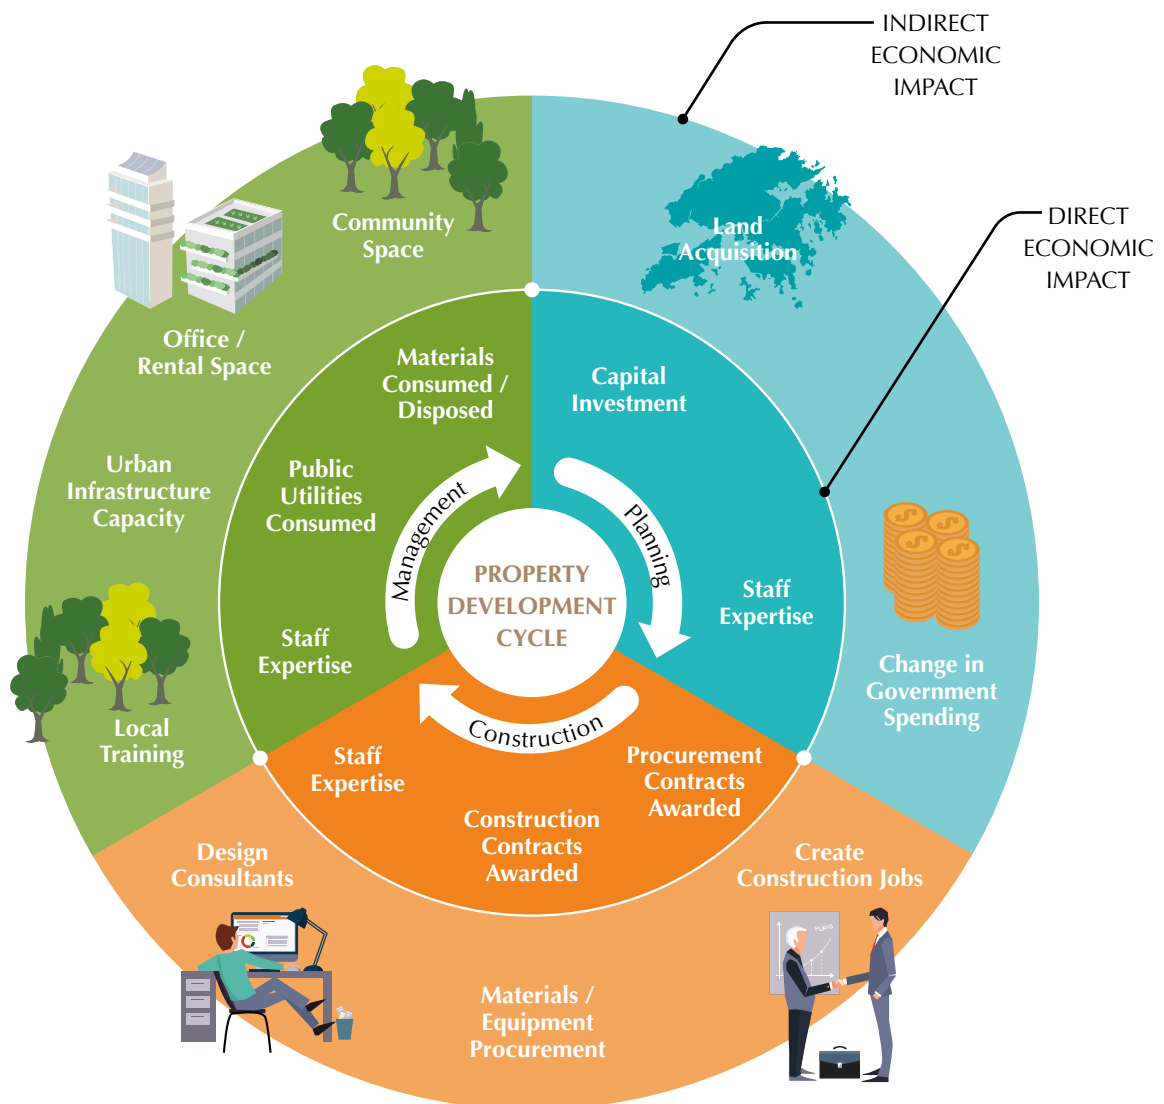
INDIRECT ECONOMIC IMPACT

DIRECT ECONOMIC IMPACT

Community Space

Land Acquisition

Office / Rental Space

Materials Consumed / Disposed

Capital Investment

Urban Infrastructure Capacity

Public Utilities Consumed

Management

Planning

PROPERTY DEVELOPMENT CYCLE

Staff Expertise

Staff Expertise

Change in Government Spending

Local Training

Construction

Staff Expertise

Procurement Contracts Awarded

Construction Contracts Awarded

Design Consultants

Create Construction Jobs

Materials / Equipment Procurement

PLANS